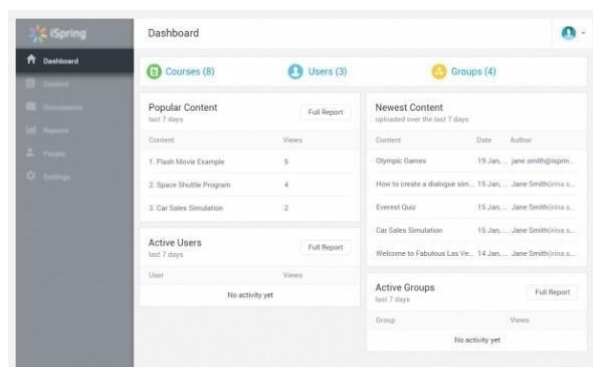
iSpring

Dashboard

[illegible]

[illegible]

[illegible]

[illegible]

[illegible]

Dashboard

Courses (8)

Users (3)

Groups (4)

Popular Content
last 7 days

Full Report

| Content | Views |
|---|---|
| 1. Flash Movie Example | 5 |
| 2. Space Shuttle Program | 4 |
| 3. Car Sales Simulation | 2 |

Active Users
last 7 days

Full Report

| User | Views |
|---|---|
| No activity yet | |

Newest Content
uploaded over the last 7 days

| Content | Date | Author |
|---|---|---|
| Olympic Games | 19 Jan, ... | jane.smith@isprin... |
| How to create a dialogue sim... | 15 Jan, ... | Jane Smith(irina.s... |
| Everest Quiz | 15 Jan, ... | Jane Smith(irina.s... |
| Car Sales Simulation | 15 Jan, ... | Jane Smith(irina.s... |
| Welcome to Fabulous Las Ve... | 14 Jan, ... | Jane Smith(irina.s... |

Active Groups
last 7 days

Full Report

| Group | Views |
|---|---|
| No activity yet | |